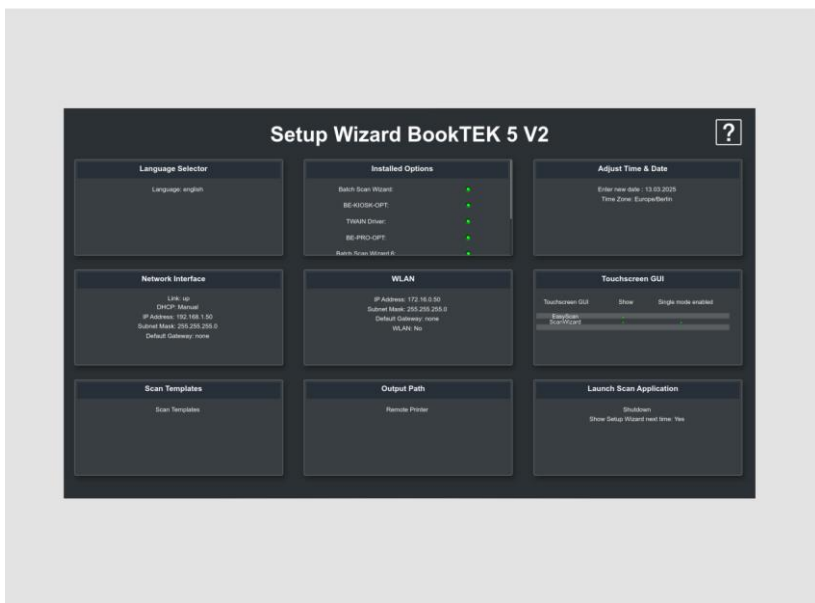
Setup Wizard BookTEK 5 V2

?

Language Selector

Language: english

Installed Options

Batch Scan Wizard:

BE-KIOSK-OPT:

TWAIN Driver:

BE-PRO-OPT:

Batch Scan Wizard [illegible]

Adjust Time & Date

Enter new date : 13.03.2026

Time Zone: Europe/Berlin

Network Interface

Link: up
DHCP: Manual
IP Address: 192.168.1.50
Subnet Mask: 255.255.255.0
Default Gateway: none

WLAN

IP Address: 172.16.0.50
Subnet Mask: 255.255.255.0
Default Gateway: none
WLAN: No

Touchscreen GUI

| Touchscreen GUI | Show | Single mode enabled |
|---|---|---|
| EasyScan | | |
| ScanWizard | | |

Scan Templates

Scan Templates

Output Path

Remote Printer

Launch Scan Application

Shutdown
Show Setup Wizard next time: Yes